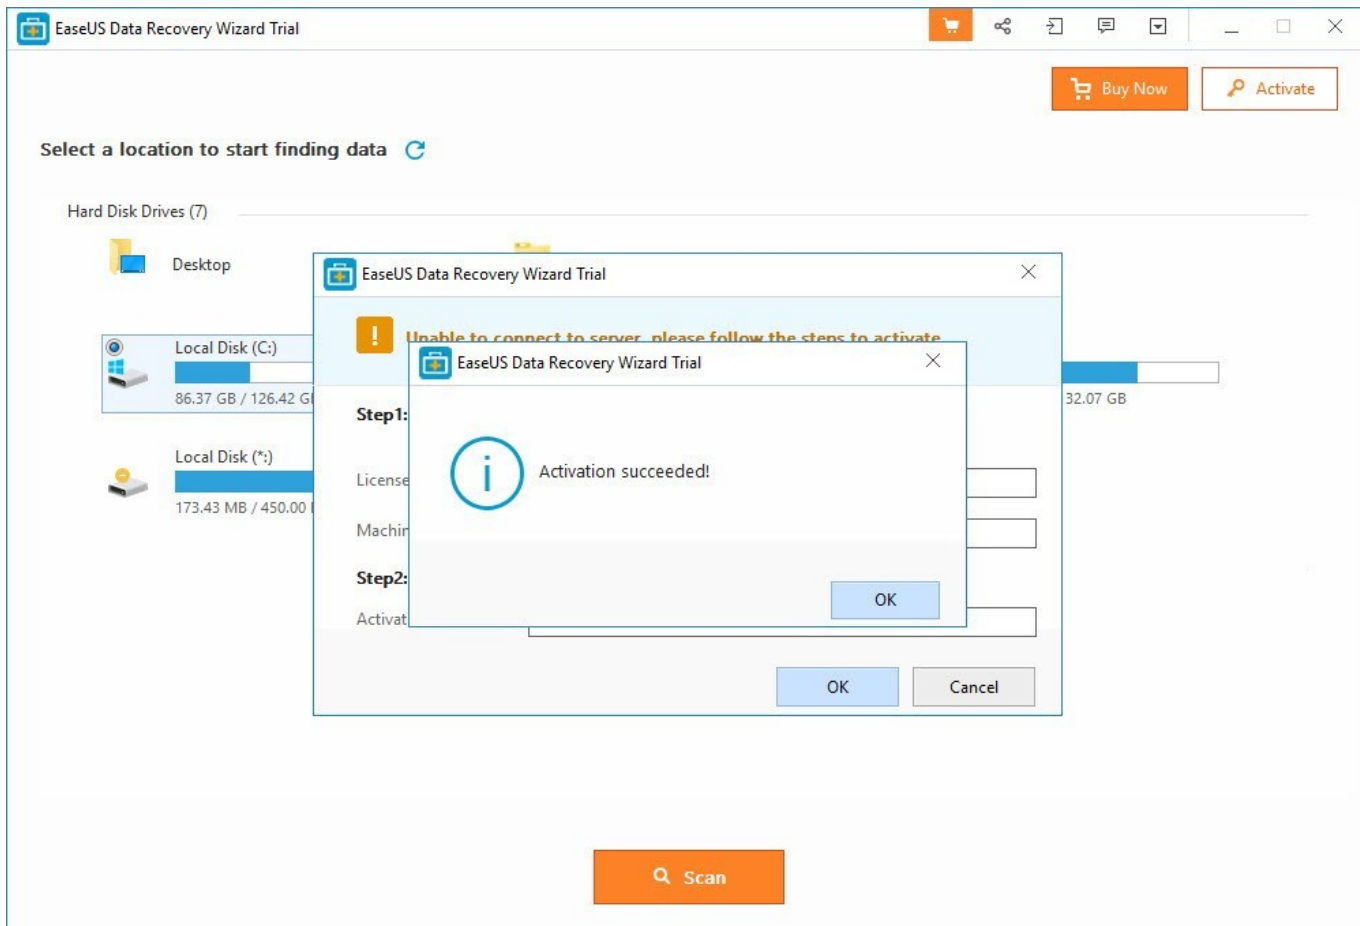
EaseUS Data Recovery Wizard Trial

Buy Now
Activate

Select a location to start finding data

Hard Disk Drives (7)

Desktop

Local Disk (C:)
86.37 GB / 126.42 G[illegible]

Local Disk (*:)
173.43 MB / 450.00 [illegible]

32.07 GB

EaseUS Data Recovery Wizard Trial

Unable to connect to server, please follow the steps to activate

Step1:
License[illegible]
Machin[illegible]
Step2:
Activat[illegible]

OK
Cancel

EaseUS Data Recovery Wizard Trial

Activation succeeded!

OK

Scan